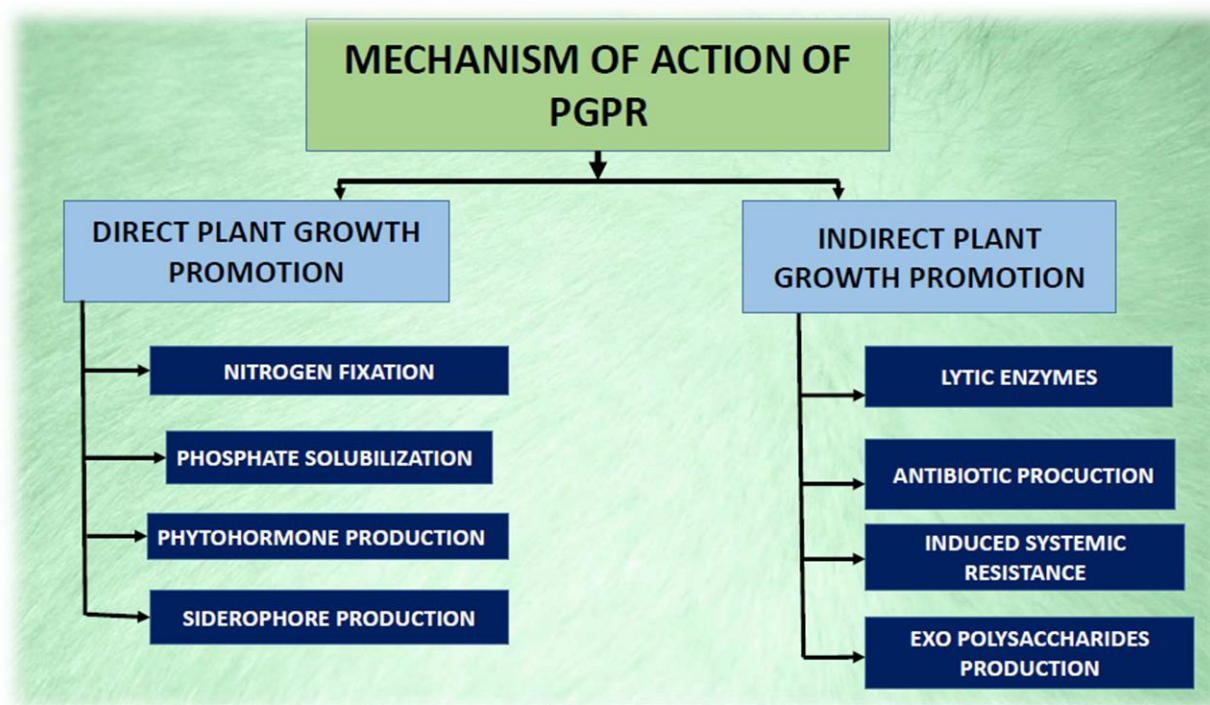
MECHANISM OF ACTION OF PGPR

DIRECT PLANT GROWTH PROMOTION

NITROGEN FIXATION

PHOSPHATE SOLUBILIZATION

PHYTOHORMONE PRODUCTION

SIDEROPHORE PRODUCTION

INDIRECT PLANT GROWTH PROMOTION

LYTIC ENZYMES

ANTIBIOTIC PROCUCTION

INDUCED SYSTEMIC RESISTANCE

EXO POLYSACCHARIDES PRODUCTION